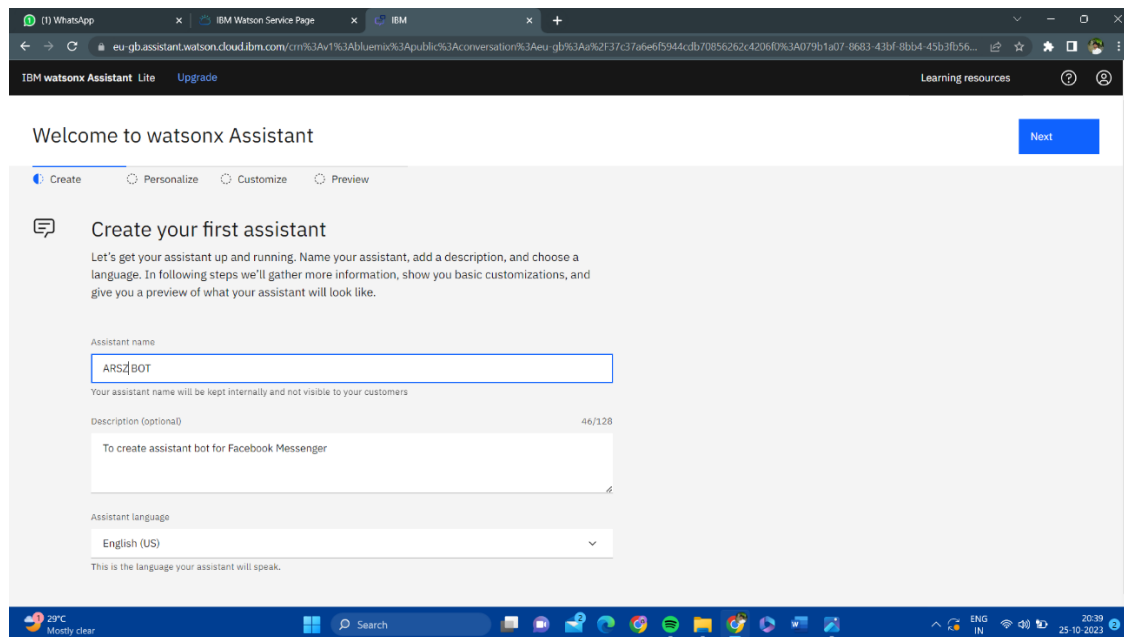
(1) WhatsApp
IBM Watson Service Page
IBM
eu-gb.assistant.watson.cloud.ibm.com/crn%3Av1%3Abluemix%3Apublic%3Aconversation%3Aeu-gb%3Aa%2F37c37a6e6f5944cdb7085626​2c4206f0%3A079b1a07-8683-43bf-8bb4-45b3fb56...

IBM watsonx Assistant Lite Upgrade
Learning resources

Welcome to watsonx Assistant
Next

Create Personalize Customize Preview

Create your first assistant

Let's get your assistant up and running. Name your assistant, add a description, and choose a language. In following steps we'll gather more information, show you basic customizations, and give you a preview of what your assistant will look like.

Assistant name
ARSZ BOT
Your assistant name will be kept internally and not visible to your customers

Description (optional)
46/128
To create assistant bot for Facebook Messenger

Assistant language
English (US)
This is the language your assistant will speak.

29°C
Mostly clear
Search
ENG
IN
20:39
25-10-2023